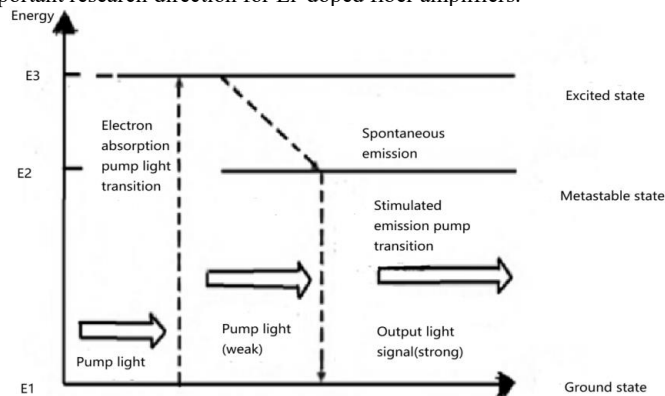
portant research direction for Er-doped fiber amplifiers.

Energy

E3

Excited state

Electron absorption pump light transition

Spontaneous emission

E2

Metastable state

Stimulated emission pump transition

Pump light

Pump light (weak)

Output light signal(strong)

E1

Ground state